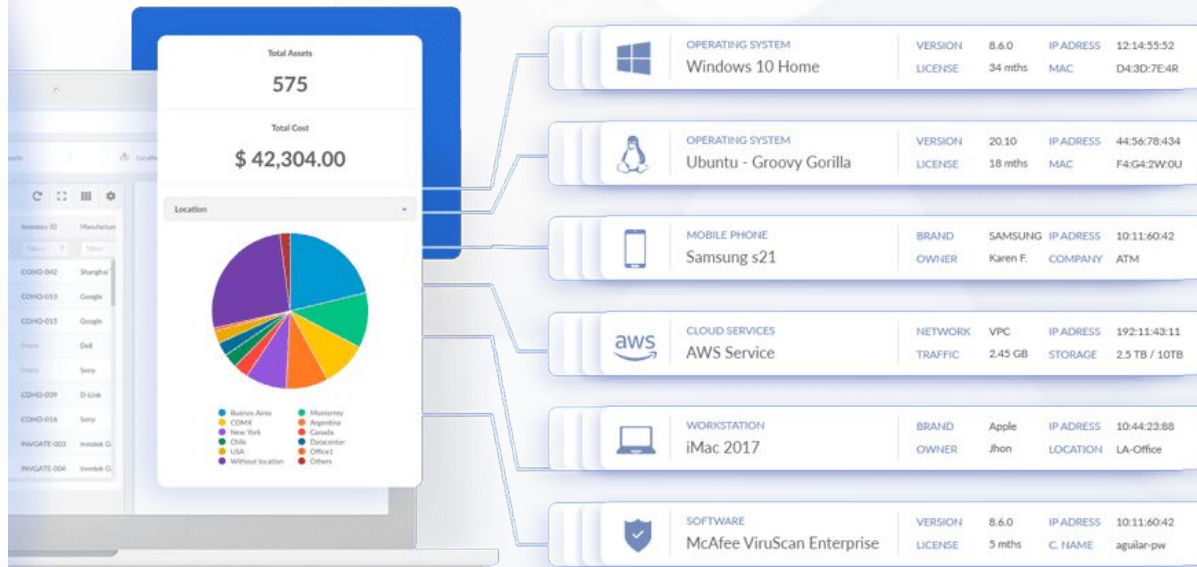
Total Assets

575

Total Cost

$ 42,304.00

Location

| Inventory ID | Manufacturer |
|---|---|
| COHO-042 | Shanghai |
| COHO-013 | Google |
| COHO-015 | Google |
| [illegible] | Dell |
| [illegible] | Sony |
| COHO-039 | D-Link |
| COHO-016 | Sony |
| INVGATE-003 | Innotek G. |
| INVGATE-004 | Innotek G. |

Buenos Aires
CDMX
New York
Chile
USA
Without location
Monterrey
Argentina
Canada
Datacenter
Office1
Others

OPERATING SYSTEM
Windows 10 Home
VERSION 8.6.0
LICENSE 34 mths
IP ADRESS 12:14:55:52
MAC D4:3D:7E:4R

OPERATING SYSTEM
Ubuntu - Groovy Gorilla
VERSION 20.10
LICENSE 18 mths
IP ADRESS 44:56:78:434
MAC F4:G4:2W:0U

MOBILE PHONE
Samsung s21
BRAND SAMSUNG
OWNER Karen F.
IP ADRESS 10:11:60:42
COMPANY ATM

aws
CLOUD SERVICES
AWS Service
NETWORK VPC
TRAFFIC 2.45 GB
IP ADRESS 192:11:43:11
STORAGE 2.5 TB / 10TB

WORKSTATION
iMac 2017
BRAND Apple
OWNER Jhon
IP ADRESS 10:44:23:88
LOCATION LA-Office

SOFTWARE
McAfee ViruScan Enterprise
VERSION 8.6.0
LICENSE 5 mths
IP ADRESS 10:11:60:42
C. NAME aguilar-pw